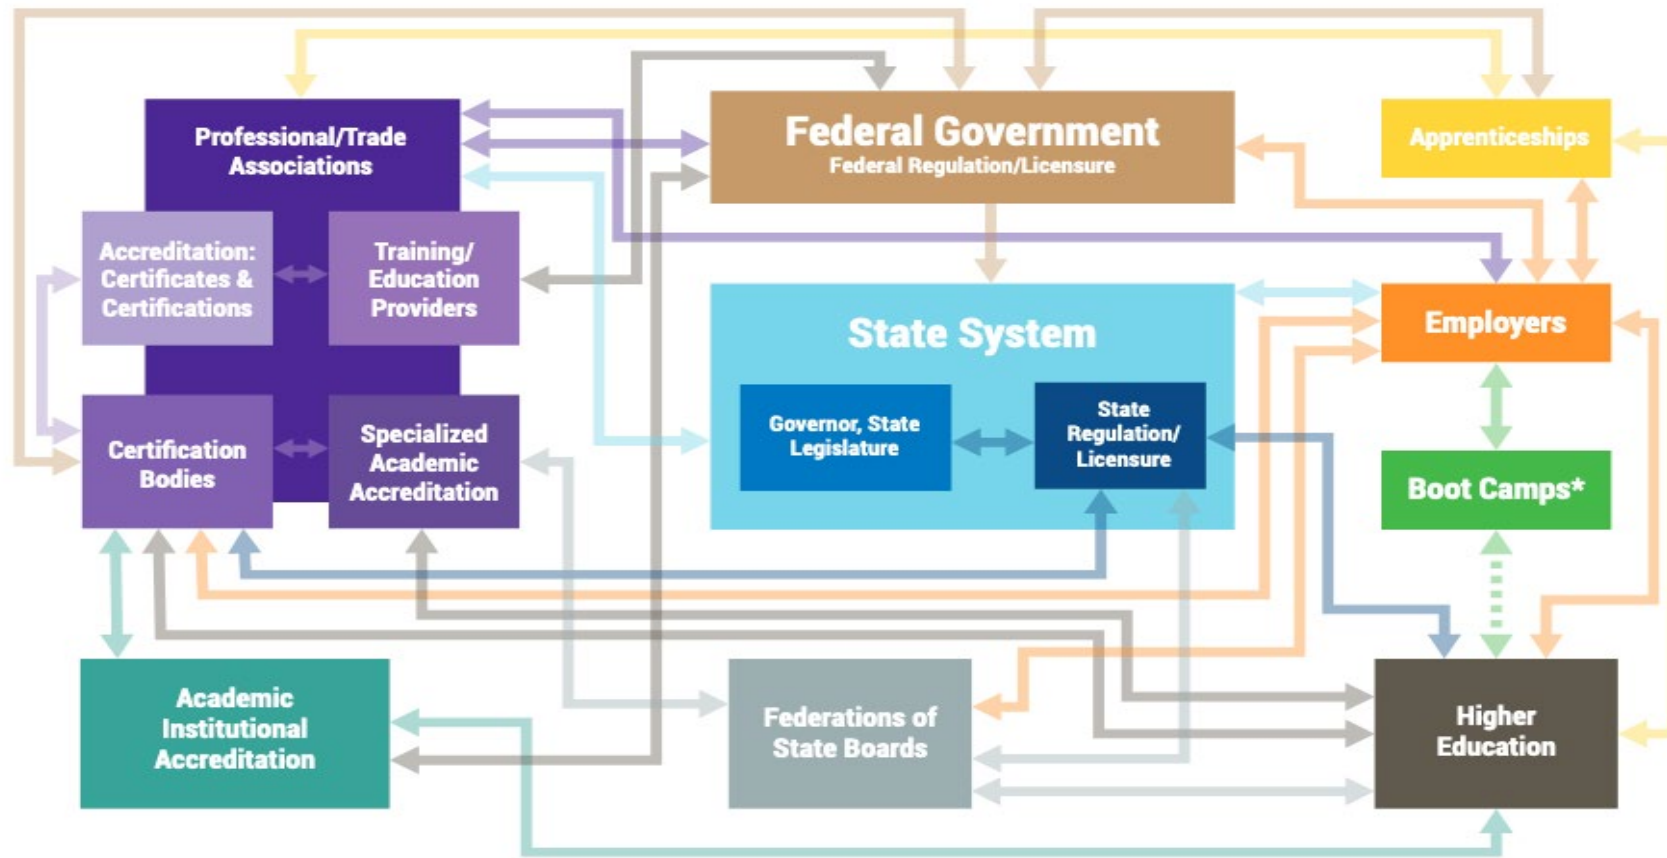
Professional/Trade Associations

Accreditation: Certificates & Certifications

Training/ Education Providers

Certification Bodies

Specialized Academic Accreditation

Federal Government
Federal Regulation/Licensure

Apprenticeships

State System

Governor, State Legislature

State Regulation/ Licensure

Employers

Boot Camps*

Academic Institutional Accreditation

Federations of State Boards

Higher Education